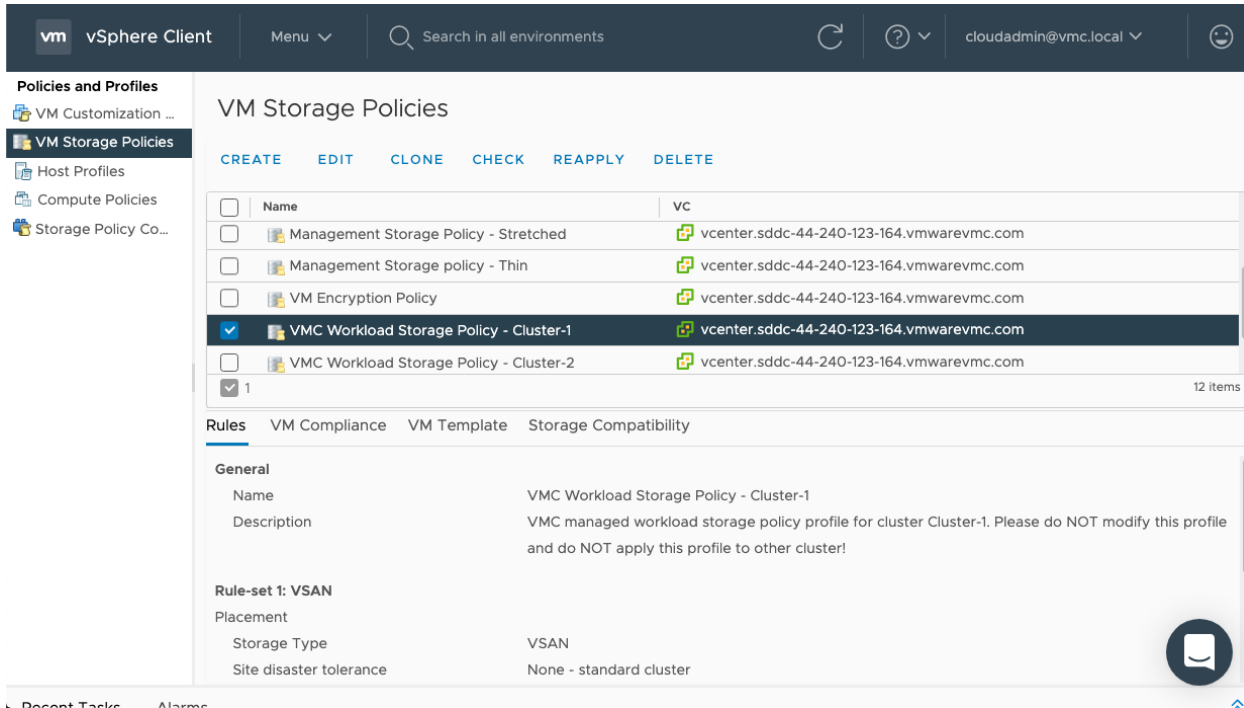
vm vSphere Client Menu Search in all environments cloudadmin@vmc.local

Policies and Profiles
VM Customization ...
VM Storage Policies
Host Profiles
Compute Policies
Storage Policy Co...

VM Storage Policies

CREATE EDIT CLONE CHECK REAPPLY DELETE

| Name | VC |
|---|---|
| Management Storage Policy - Stretched | vcenter.sddc-44-240-123-164.vmwarevmc.com |
| Management Storage policy - Thin | vcenter.sddc-44-240-123-164.vmwarevmc.com |
| VM Encryption Policy | vcenter.sddc-44-240-123-164.vmwarevmc.com |
| VMC Workload Storage Policy - Cluster-1 | vcenter.sddc-44-240-123-164.vmwarevmc.com |
| VMC Workload Storage Policy - Cluster-2 | vcenter.sddc-44-240-123-164.vmwarevmc.com |

1
12 items

Rules VM Compliance VM Template Storage Compatibility

General
Name VMC Workload Storage Policy - Cluster-1
Description VMC managed workload storage policy profile for cluster Cluster-1. Please do NOT modify this profile and do NOT apply this profile to other cluster!

Rule-set 1: VSAN
Placement
Storage Type VSAN
Site disaster tolerance None - standard cluster

Recent Tasks Alarms